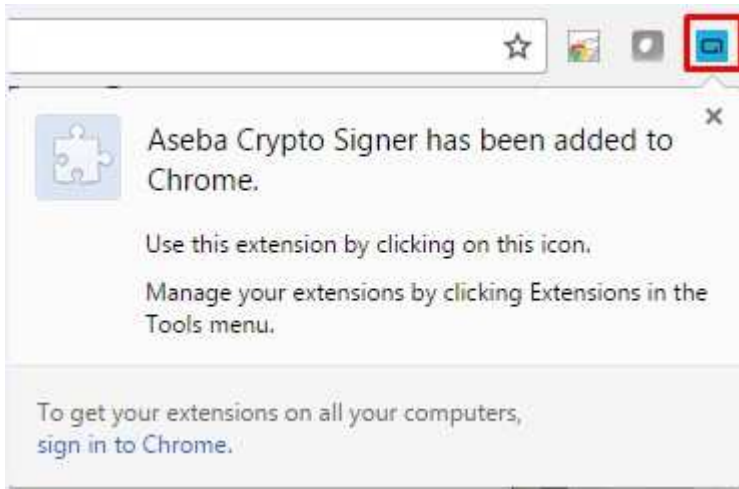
×

Aseba Crypto Signer has been added to Chrome.

Use this extension by clicking on this icon.

Manage your extensions by clicking Extensions in the Tools menu.

To get your extensions on all your computers, sign in to Chrome.